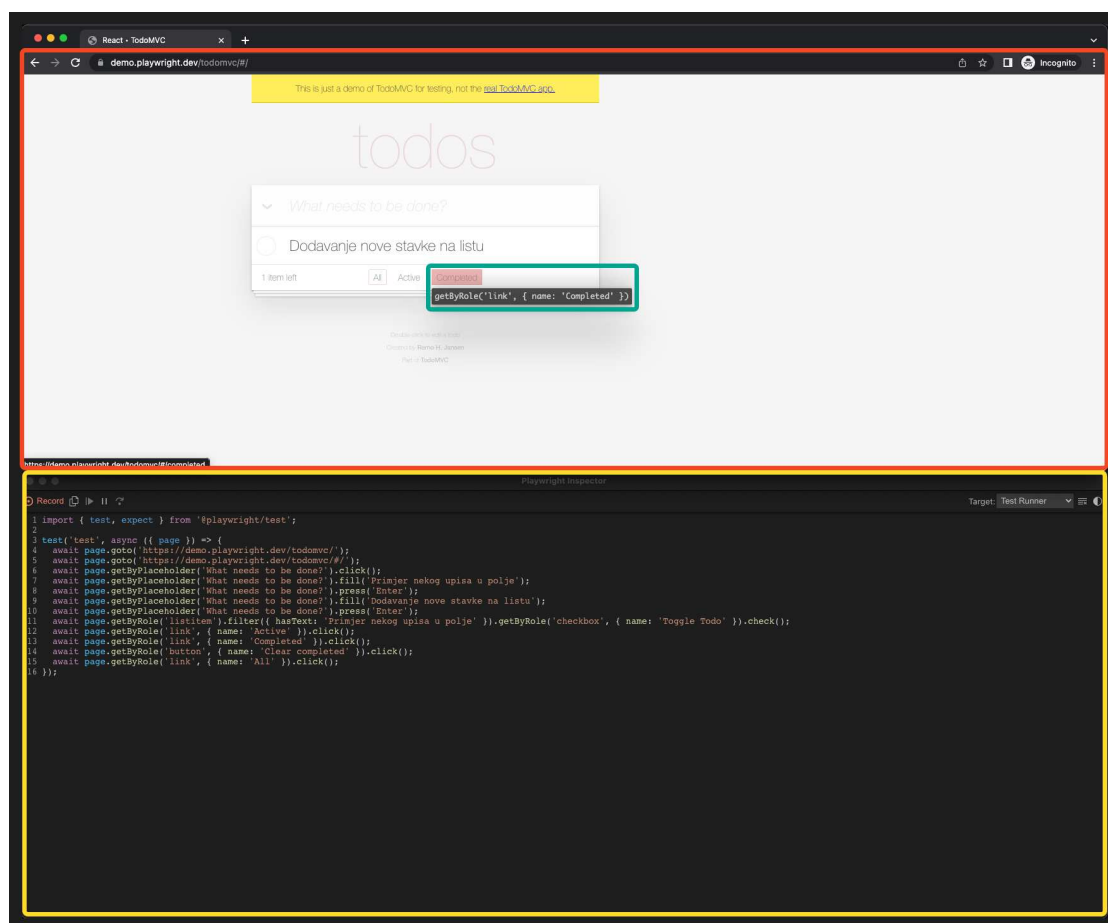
React • TodoMVC ×  +

demo.playwright.dev/todomvc/#/

Incognito

This is just a demo of TodoMVC for testing, not the real TodoMVC app.

todos

What needs to be done?

Dodavanje nove stavke na listu

1 item left All Active Completed

getByRole('link', { name: 'Completed' })

Double-click to edit a todo
Created by Remo H. Jansen
Part of TodoMVC

https://demo.playwright.dev/todomvc/#/completed

Playwright Inspector

Record

Target: Test Runner

1 import { test, expect } from '@playwright/test';
2
3 test('test', async ({ page }) => {
4   await page.goto('https://demo.playwright.dev/todomvc/');
5   await page.goto('https://demo.playwright.dev/todomvc/#/');
6   await page.getByPlaceholder('What needs to be done?').click();
7   await page.getByPlaceholder('What needs to be done?').fill('Primjer nekog upisa u polje');
8   await page.getByPlaceholder('What needs to be done?').press('Enter');
9   await page.getByPlaceholder('What needs to be done?').fill('Dodavanje nove stavke na listu');
10   await page.getByPlaceholder('What needs to be done?').press('Enter');
11   await page.getByRole('listitem').filter({ hasText: 'Primjer nekog upisa u polje' }).getByRole('checkbox', { name: 'Toggle Todo' }).check();
12   await page.getByRole('link', { name: 'Active' }).click();
13   await page.getByRole('link', { name: 'Completed' }).click();
14   await page.getByRole('button', { name: 'Clear completed' }).click();
15   await page.getByRole('link', { name: 'All' }).click();
16 });